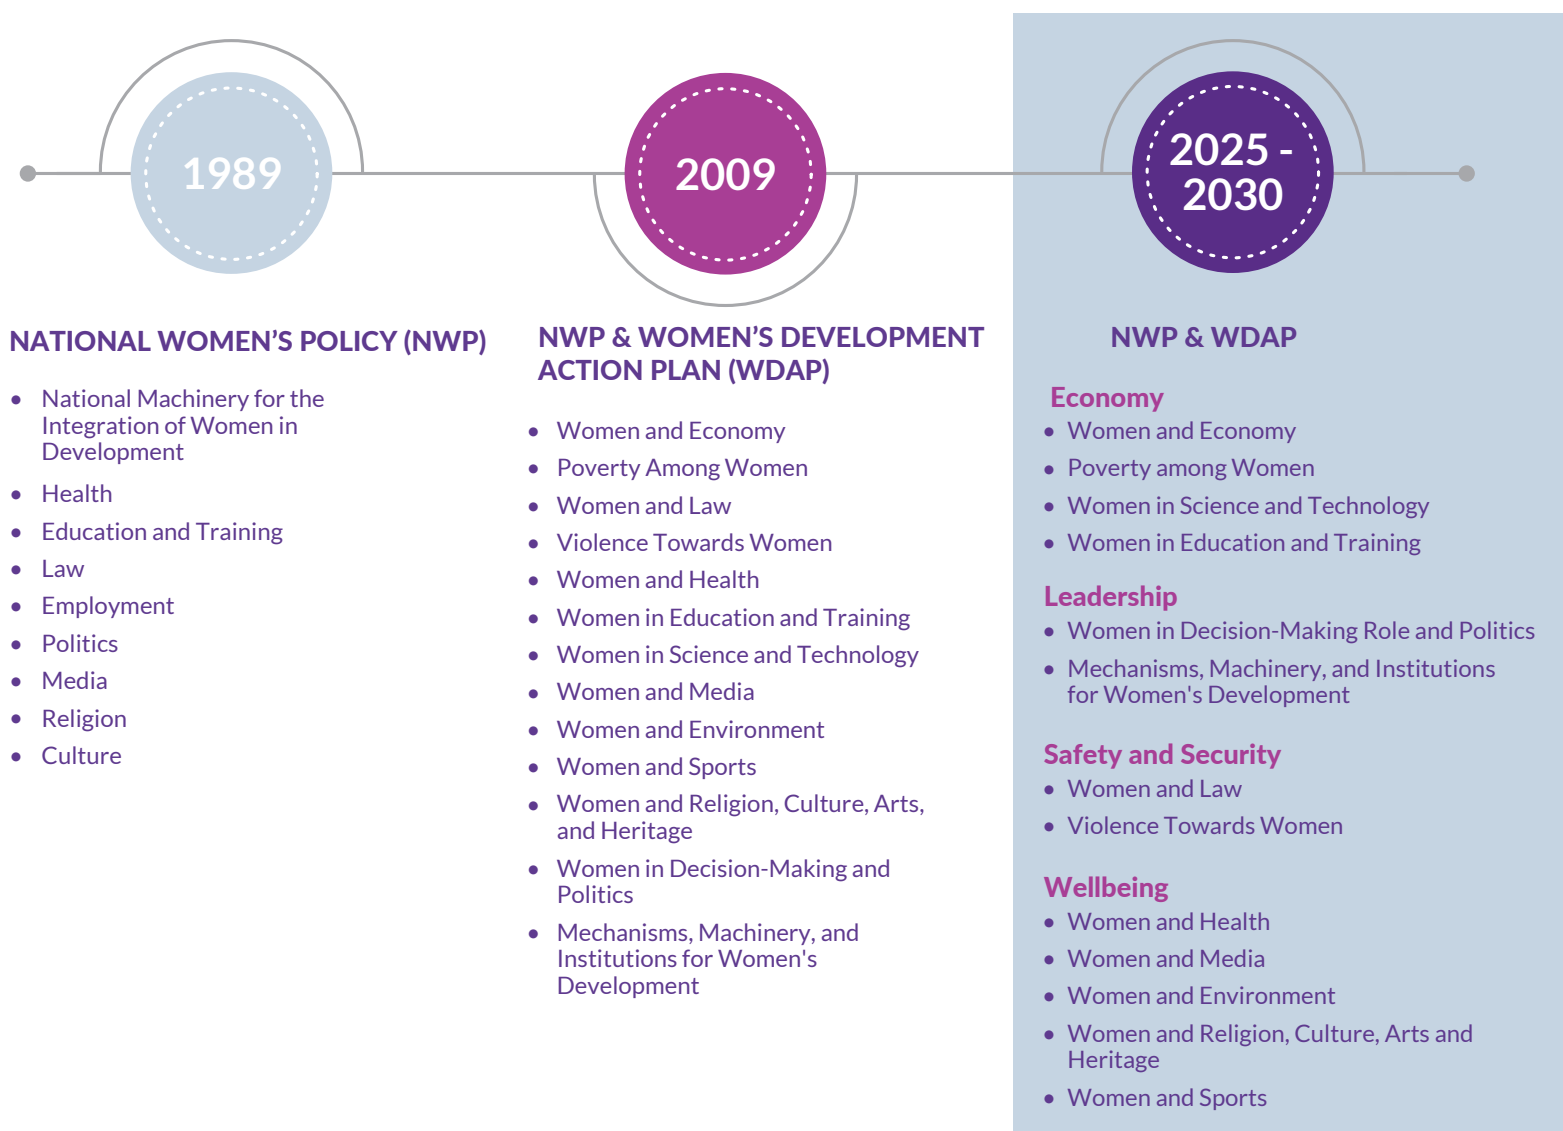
1989

2009

2025 - 2030

NATIONAL WOMEN’S POLICY (NWP)

- National Machinery for the Integration of Women in Development
- Health
- Education and Training
- Law
- Employment
- Politics
- Media
- Religion
- Culture

NWP & WOMEN’S DEVELOPMENT ACTION PLAN (WDAP)

- Women and Economy
- Poverty Among Women
- Women and Law
- Violence Towards Women
- Women and Health
- Women in Education and Training
- Women in Science and Technology
- Women and Media
- Women and Environment
- Women and Sports
- Women and Religion, Culture, Arts, and Heritage
- Women in Decision-Making and Politics
- Mechanisms, Machinery, and Institutions for Women's Development

NWP & WDAP

Economy
- Women and Economy
- Poverty among Women
- Women in Science and Technology
- Women in Education and Training

Leadership
- Women in Decision-Making Role and Politics
- Mechanisms, Machinery, and Institutions for Women's Development

Safety and Security
- Women and Law
- Violence Towards Women

Wellbeing
- Women and Health
- Women and Media
- Women and Environment
- Women and Religion, Culture, Arts and Heritage
- Women and Sports